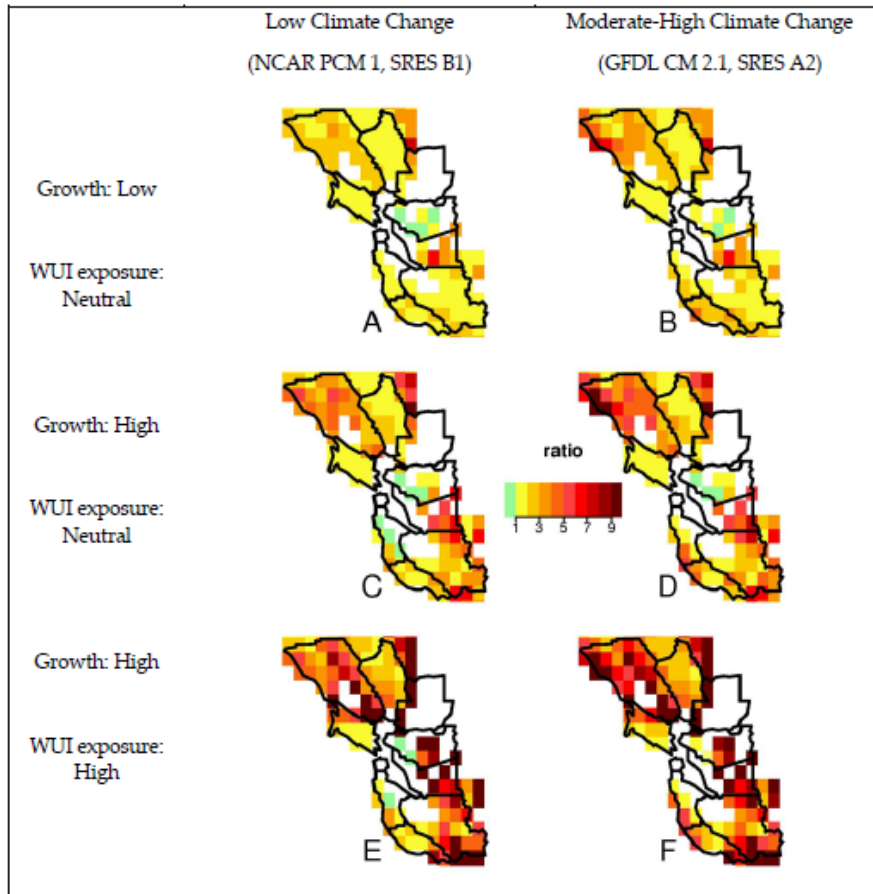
Low Climate Change

(NCAR PCM 1, SRES B1)

Moderate-High Climate Change

(GFDL CM 2.1, SRES A2)

Growth: Low

WUI exposure: Neutral

A

B

Growth: High

WUI exposure: Neutral

ratio

1 3 5 7 9

C

D

Growth: High

WUI exposure: High

E

F